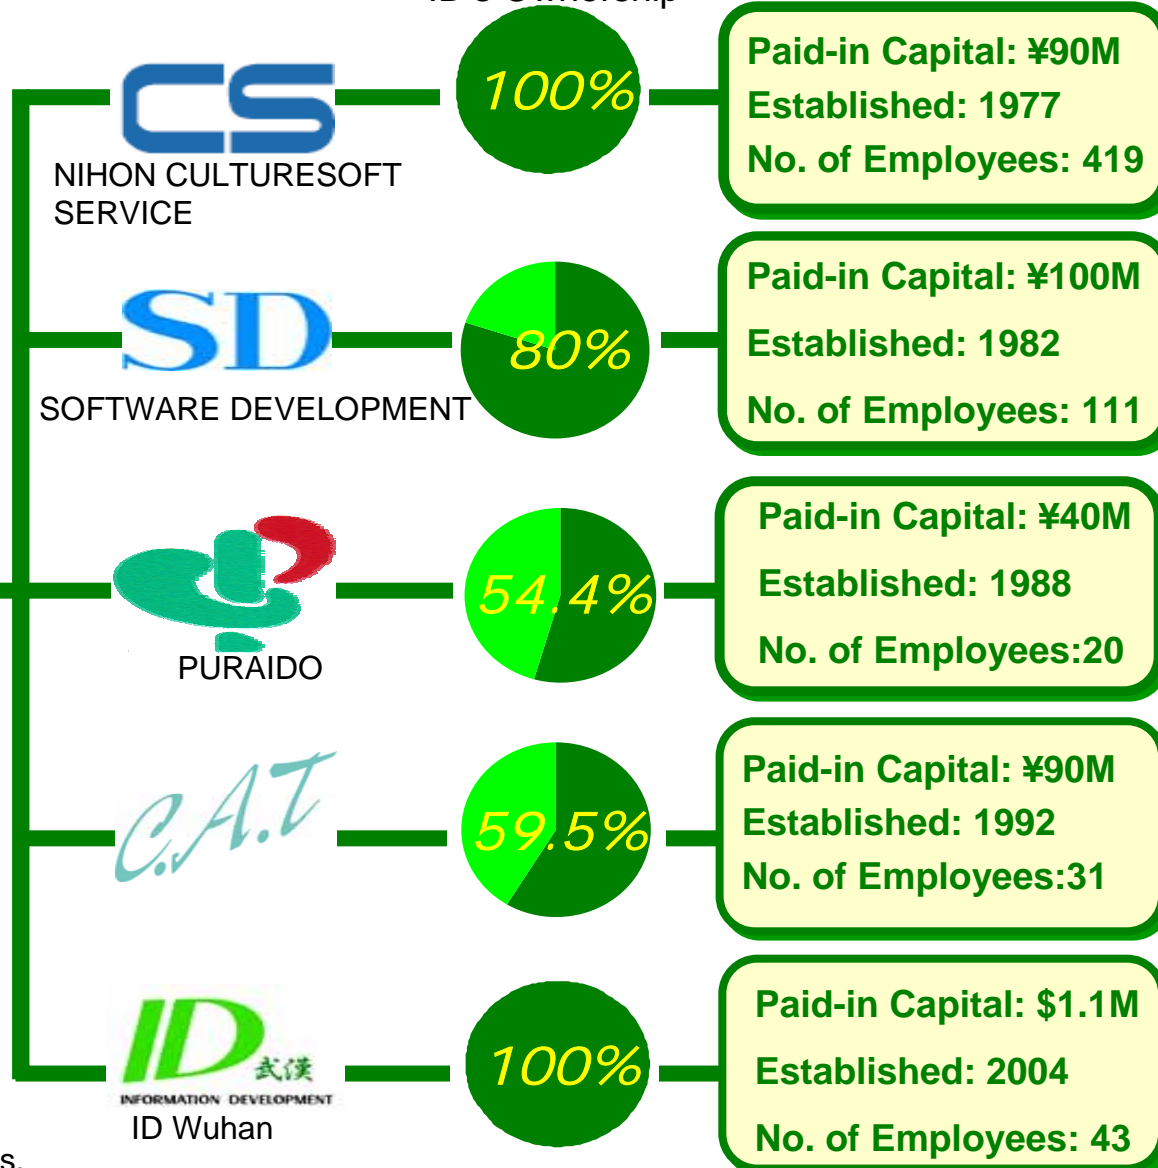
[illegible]

CS
NIHON CULTURESOFT SERVICE

100%

Paid-in Capital: ¥90M
Established: 1977
No. of Employees: 419

SD
SOFTWARE DEVELOPMENT

80%

Paid-in Capital: ¥100M
Established: 1982
No. of Employees: 111

PURAIDO

54.4%

Paid-in Capital: ¥40M
Established: 1988
No. of Employees:20

C.A.T

59.5%

Paid-in Capital: ¥90M
Established: 1992
No. of Employees:31

ID 武漢
INFORMATION DEVELOPMENT
ID Wuhan

100%

Paid-in Capital: $1.1M
Established: 2004
No. of Employees: 43

s.